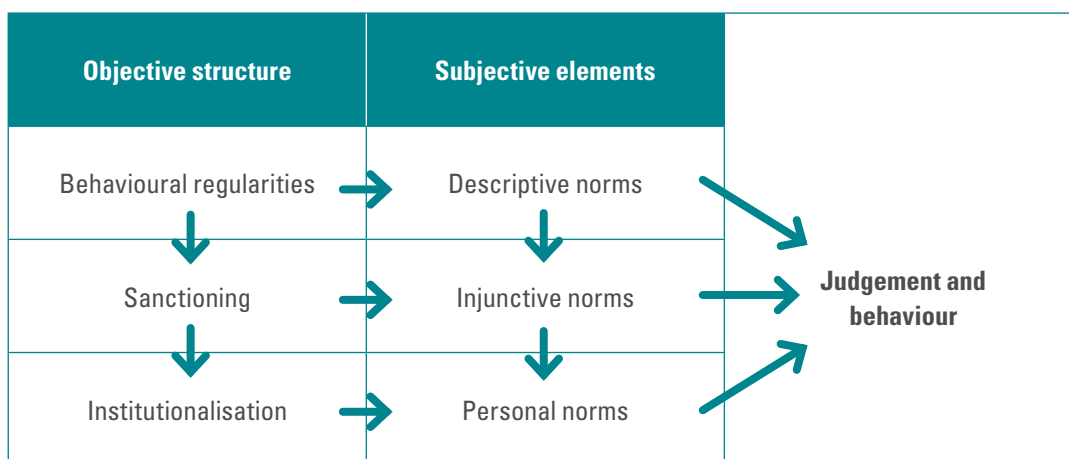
| Objective structure | Subjective elements |
|---|---|
| Behavioural regularities | Descriptive norms |
| Sanctioning | Injunctive norms |
| Institutionalisation | Personal norms |

Judgement and behaviour